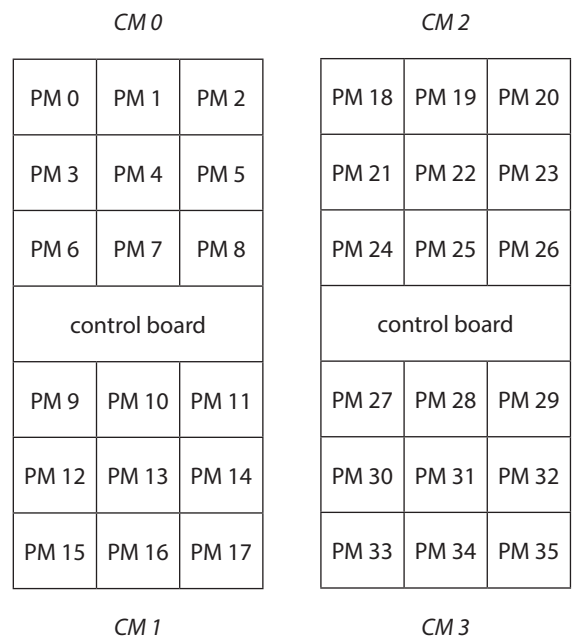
CM 0

| PM 0 | PM 1 | PM 2 |
|---|---|---|
| PM 3 | PM 4 | PM 5 |
| PM 6 | PM 7 | PM 8 |
| control board | | |
| PM 9 | PM 10 | PM 11 |
| PM 12 | PM 13 | PM 14 |
| PM 15 | PM 16 | PM 17 |

CM 1

CM 2

| PM 18 | PM 19 | PM 20 |
|---|---|---|
| PM 21 | PM 22 | PM 23 |
| PM 24 | PM 25 | PM 26 |
| control board | | |
| PM 27 | PM 28 | PM 29 |
| PM 30 | PM 31 | PM 32 |
| PM 33 | PM 34 | PM 35 |

CM 3